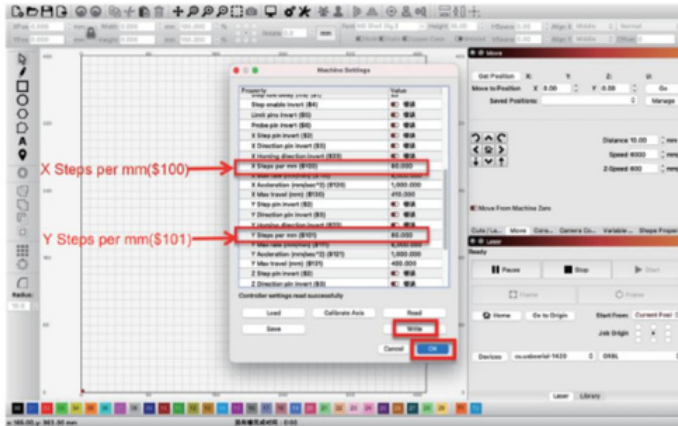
Machine Settings

| Property | Value |
|---|---|
| Step enable invert ($4) | 错误 |
| Limit pins invert ($5) | 错误 |
| Probe pin invert ($6) | 错误 |
| X Step pin invert ($0) | 错误 |
| X Direction pin invert ($3) | 错误 |
| X Homing direction invert ($23) | 错误 |
| X Steps per mm ($100) | 80.000 |
| X Max rate (mm/min) ($110) | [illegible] |
| X Acceleration (mm/sec^2) ($120) | 1,000.000 |
| X Max travel (mm) ($130) | 410.000 |
| Y Step pin invert ($0) | 错误 |
| Y Direction pin invert ($3) | 错误 |
| Y Homing direction invert ($23) | 错误 |
| Y Steps per mm ($101) | 80.000 |
| Y Max rate (mm/min) ($111) | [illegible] |
| Y Acceleration (mm/sec^2) ($121) | 1,000.000 |
| Y Max travel (mm) ($131) | 400.000 |
| Z Step pin invert ($0) | 错误 |
| Z Direction pin invert ($3) | 错误 |

Controller settings read successfully

Load
Calibrate Axis
Read
Save
Write
Cancel
OK

X Steps per mm($100)
Y Steps per mm($101)

Move
Get Position
X:
Y:
Z:
U:
Move to Position
X 0.00
Y 0.00
Go
Saved Positions:
Manage
Distance 10.00
Speed 6000
Z-Speed 600
Move From Machine Zero
Cuts / La...
Move
Cons...
Camera Co...
Variable...
Shape Proper...
Laser
Ready
Pause
Stop
Start
Frame
Frame
Home
Go to Origin
Start From: Current Posi
Job Origin
Devices
cu.usbserial-1420
GRBL
Laser
Library
Radius: